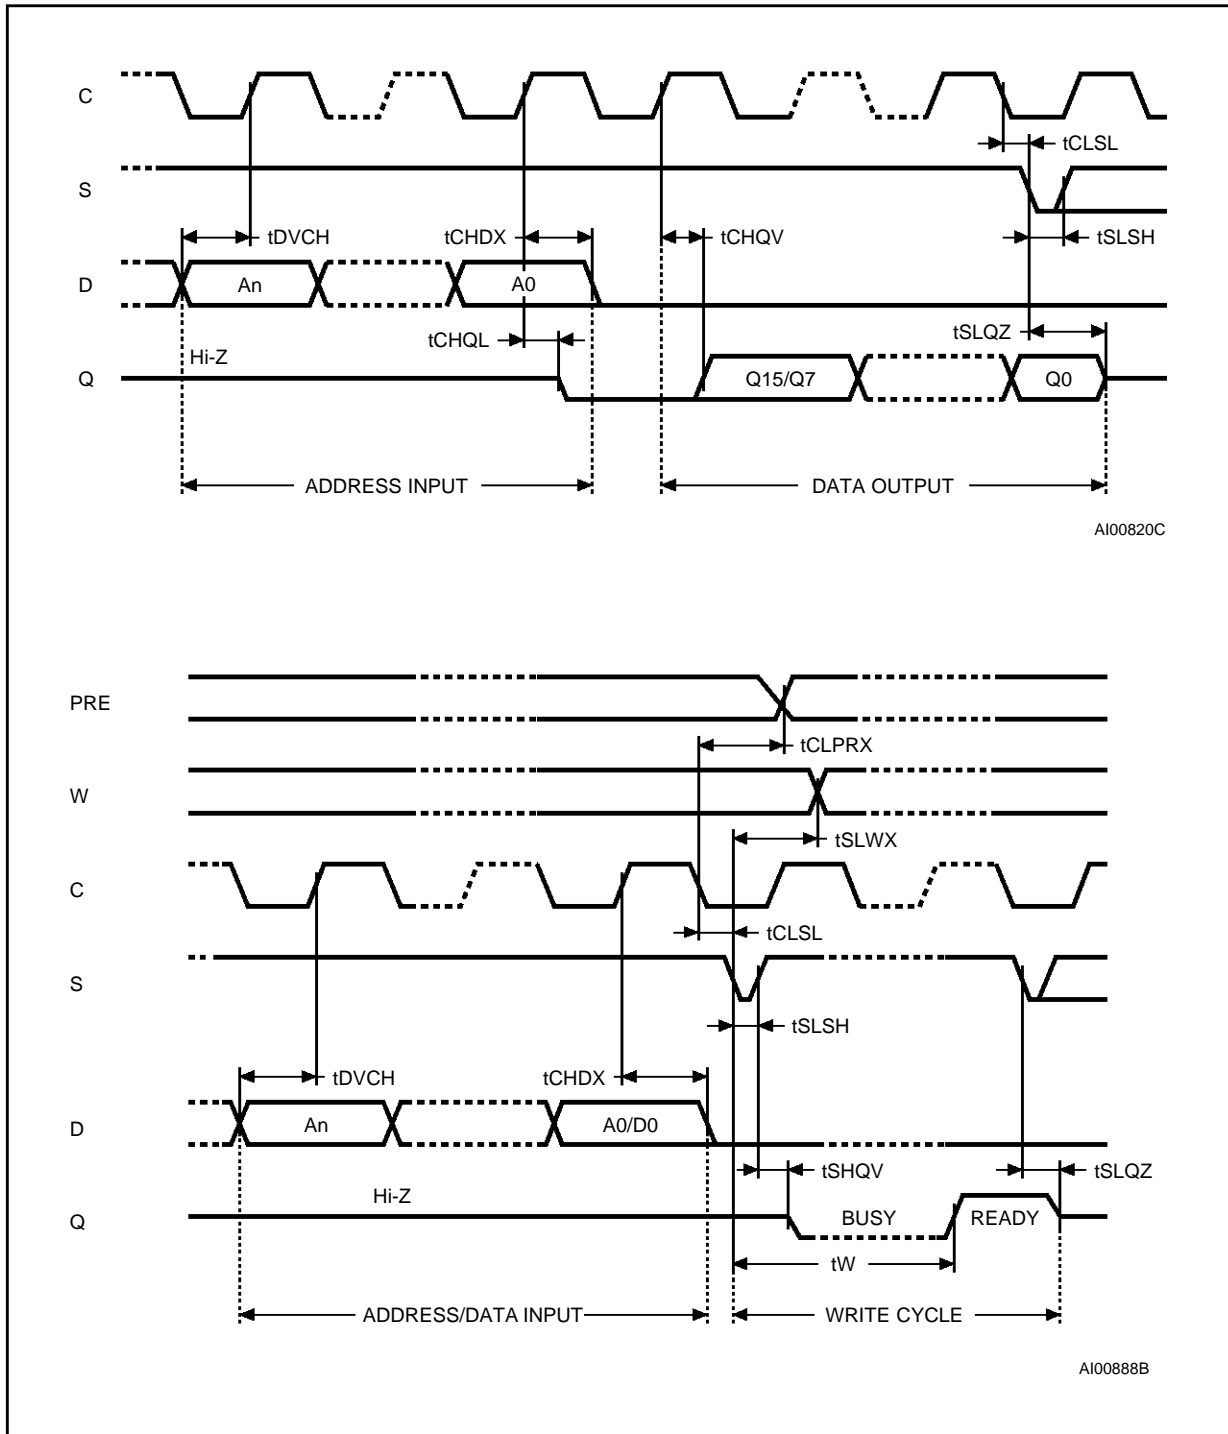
C

S

D

Q

tCLSL

tDVCH

tCHDX

tCHQV

tSLSH

An

A0

tSLQZ

tCHQL

Hi-Z

Q15/Q7

Q0

ADDRESS INPUT

DATA OUTPUT

AI00820C

PRE

W

C

S

D

Q

tCLPRX

tSLWX

tCLSL

tSLSH

tDVCH

tCHDX

An

A0/D0

tSHQV

tSLQZ

Hi-Z

BUSY

READY

tW

ADDRESS/DATA INPUT

WRITE CYCLE

AI00888B